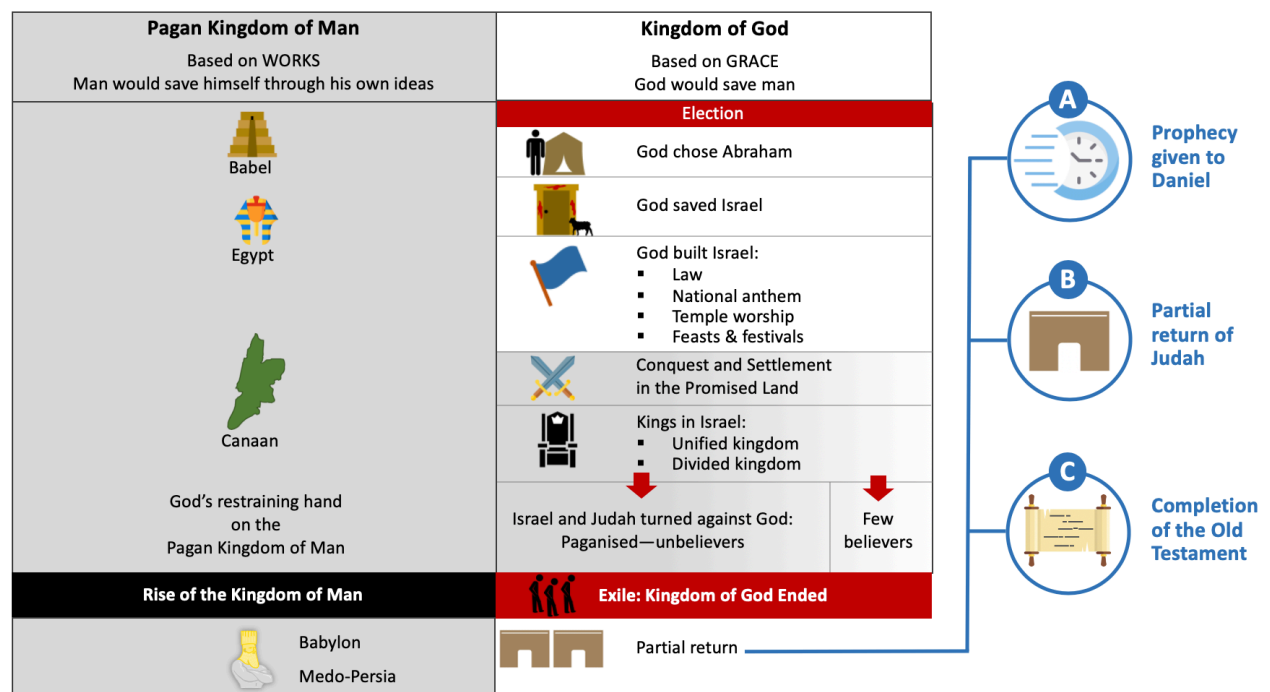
Pagan Kingdom of Man

Based on WORKS
Man would save himself through his own ideas

Kingdom of God

Based on GRACE
God would save man

Babel

Egypt

Canaan

God's restraining hand on the Pagan Kingdom of Man

Election

God chose Abraham

God saved Israel

God built Israel:
▪ Law
▪ National anthem
▪ Temple worship
▪ Feasts & festivals

Conquest and Settlement in the Promised Land

Kings in Israel:
▪ Unified kingdom
▪ Divided kingdom

Israel and Judah turned against God: Paganised—unbelievers

Few believers

Rise of the Kingdom of Man

Exile: Kingdom of God Ended

Babylon

Medo-Persia

Partial return

A
Prophecy given to Daniel

B
Partial return of Judah

C
Completion of the Old Testament